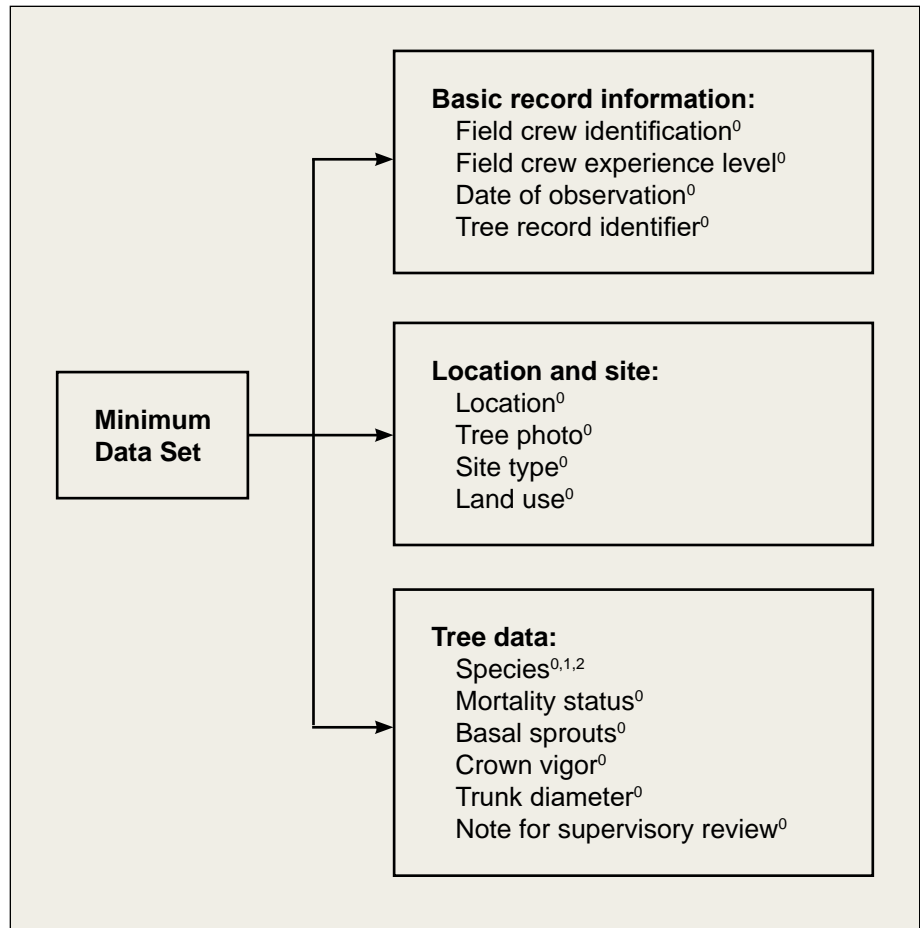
Minimum Data Set

Basic record information:
Field crew identification$^{0}$
Field crew experience level$^{0}$
Date of observation$^{0}$
Tree record identifier$^{0}$

Location and site:
Location$^{0}$
Tree photo$^{0}$
Site type$^{0}$
Land use$^{0}$

Tree data:
Species$^{0,1,2}$
Mortality status$^{0}$
Basal sprouts$^{0}$
Crown vigor$^{0}$
Trunk diameter$^{0}$
Note for supervisory review$^{0}$